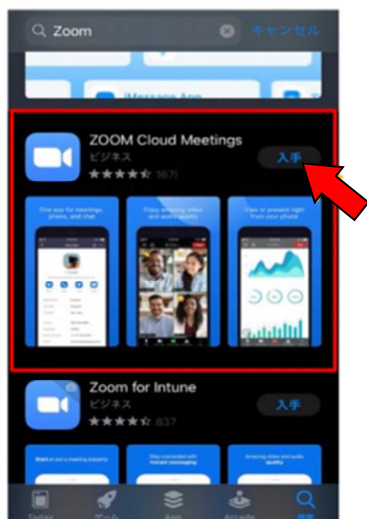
Zoom
キャンセル
iMessage App
ZOOM Cloud Meetings
ビジネス
16万
入手
One app for meetings, phone, and chat
Enjoy amazing video and audio quality
View or present right from your phone
Zoom for Intune
ビジネス
837
入手
Start or join a meeting instantly
Stay connected with instant messaging
Amazing video and audio quality
Today
ゲーム
App
Arcade
検索